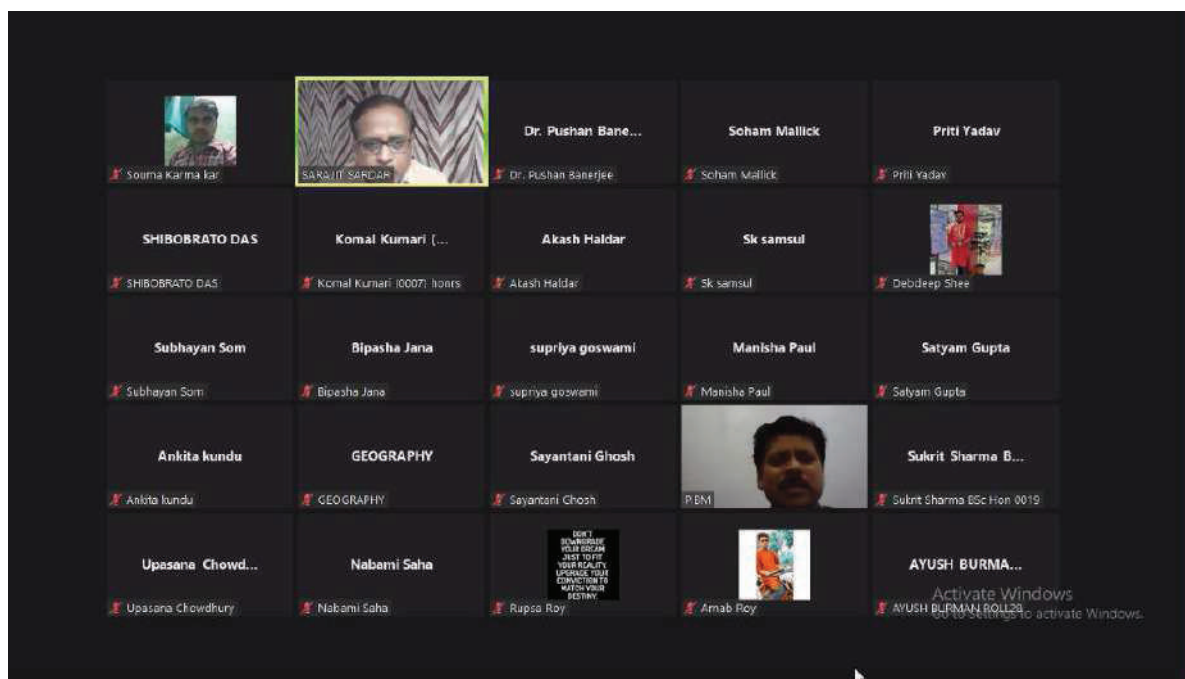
Souma Karmakar

SARAJIT SARDAR

Dr. Pushan Bane...

Dr. Pushan Banerjee

Soham Mallick

Soham Mallick

Priti Yadav

Priti Yadav

SHIBOBRATO DAS

SHIBOBRATO DAS

Komal Kumari (...

Komal Kumari (0007) honrs

Akash Haldar

Akash Haldar

Sk samsul

Sk samsul

Debdeep Shee

Subhayan Som

Subhayan Som

Bipasha Jana

Bipasha Jana

supriya goswami

supriya goswami

Manisha Paul

Manisha Paul

Satyam Gupta

Satyam Gupta

Ankita kundu

Ankita kundu

GEOGRAPHY

GEOGRAPHY

Sayantani Ghosh

Sayantani Ghosh

PBM

Sukrit Sharma B...

Sukrit Sharma BSc Hon 0019

Upasana Chowd...

Upasana Chowdhury

Nabami Saha

Nabami Saha

DON'T DOWNGRADE YOUR DREAM JUST TO FIT YOUR REALITY. UPGRADE YOUR CONVICTION TO MATCH YOUR DESTINY.

Rupsa Roy

Arnab Roy

AYUSH BURMA...

AYUSH BURMAN ROLL29

Activate Windows
Go to Settings to activate Windows.